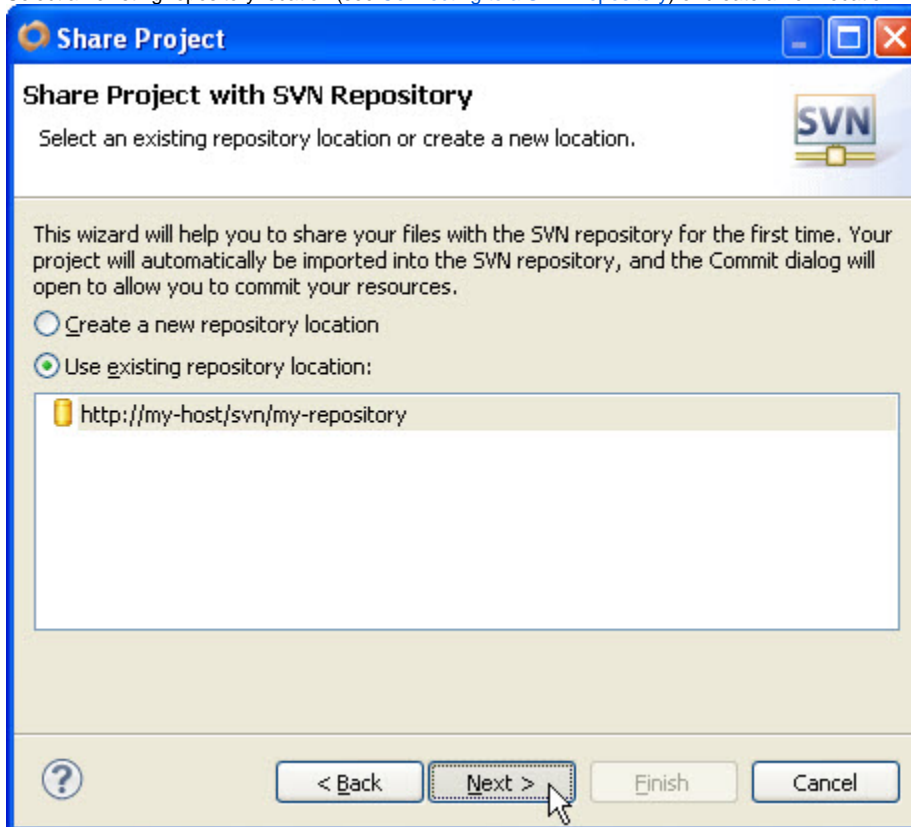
Share Project

Share Project with SVN Repository

Select an existing repository location or create a new location.

SVN

This wizard will help you to share your files with the SVN repository for the first time. Your project will automatically be imported into the SVN repository, and the Commit dialog will open to allow you to commit your resources.

Create a new repository location

Use existing repository location:

http://my-host/svn/my-repository

?

< Back

Next >

Finish

Cancel